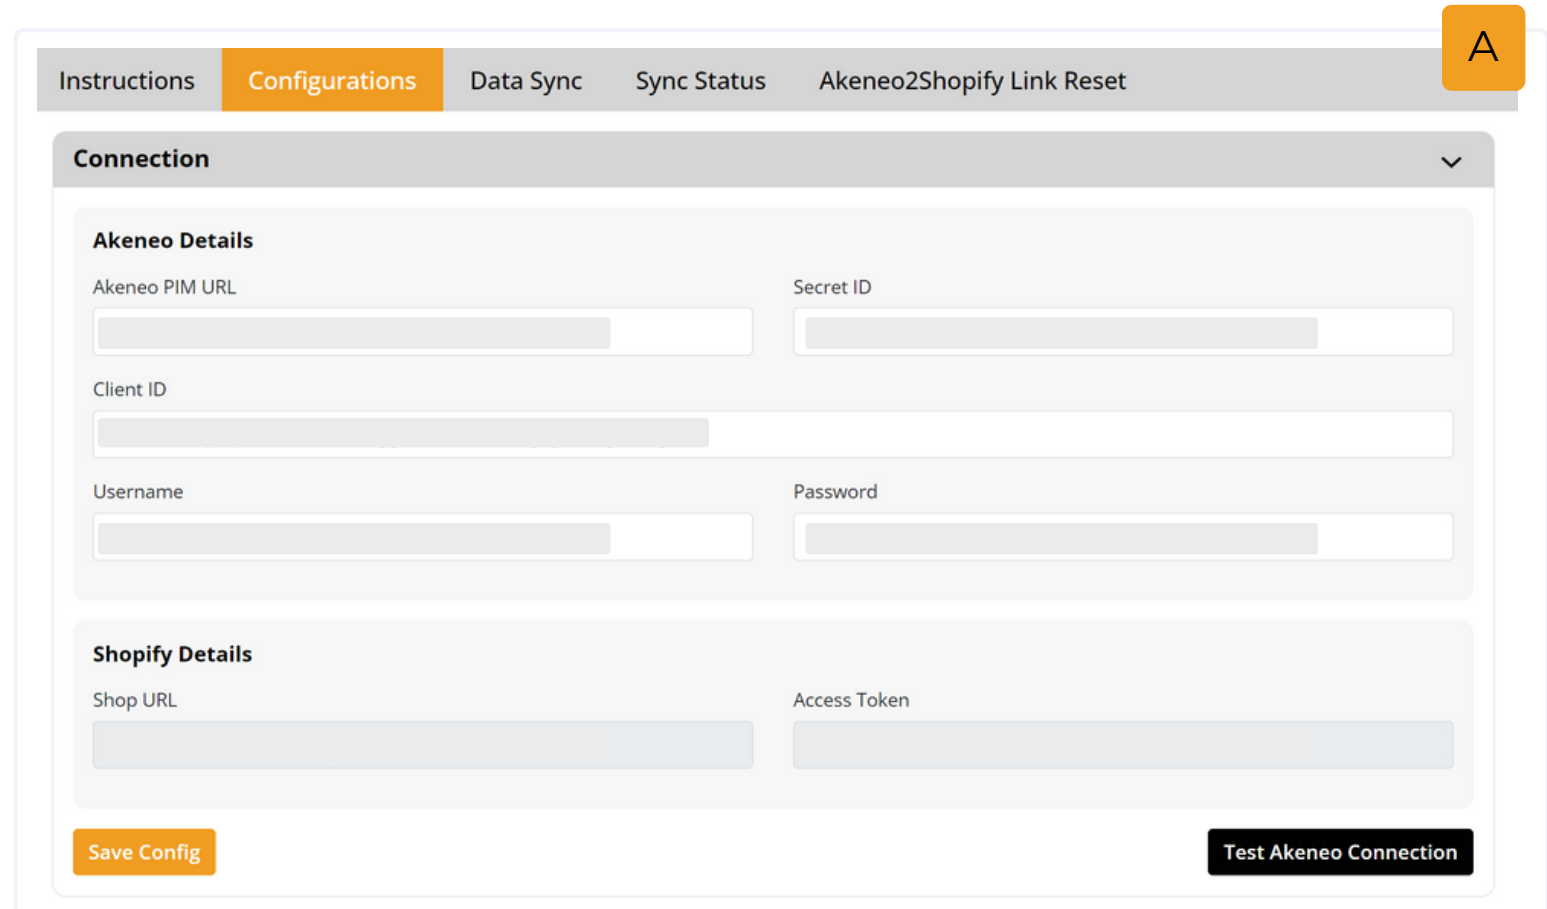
A

Instructions Configurations Data Sync Sync Status Akeneo2Shopify Link Reset

Connection

Akeneo Details

Akeneo PIM URL

Secret ID

Client ID

Username

Password

Shopify Details

Shop URL

Access Token

Save Config

Test Akeneo Connection